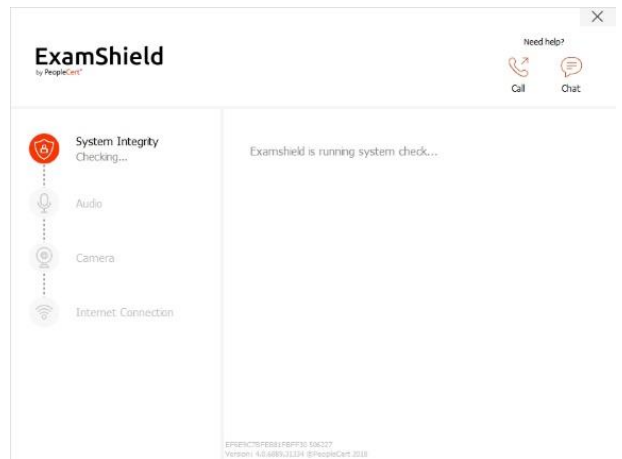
ExamShield
by PeopleCert

Need help?

Call

Chat

System Integrity
Checking...

Audio

Camera

Internet Connection

Examshield is running system check...

EF5E9C75FE881FBFF30 506327
Version: 4.0.6885.31324 ©PeopleCert 2018